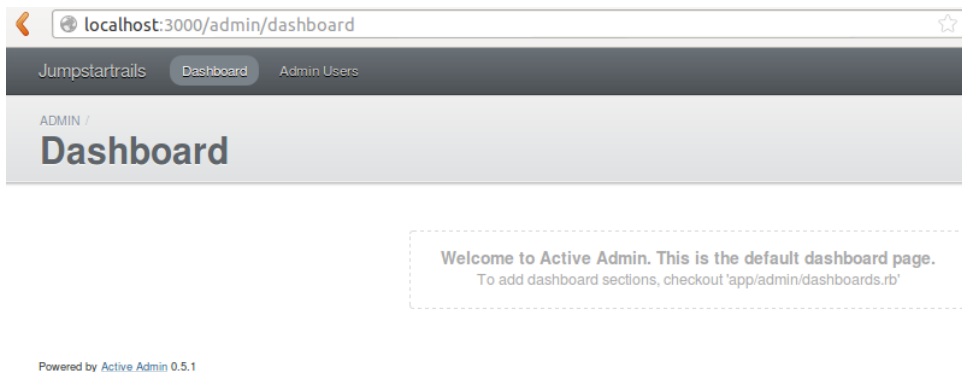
localhost:3000/admin/dashboard

Jumpstartrails Dashboard Admin Users

ADMIN /

Dashboard

Welcome to Active Admin. This is the default dashboard page.
To add dashboard sections, checkout 'app/admin/dashboards.rb'

Powered by Active Admin 0.5.1